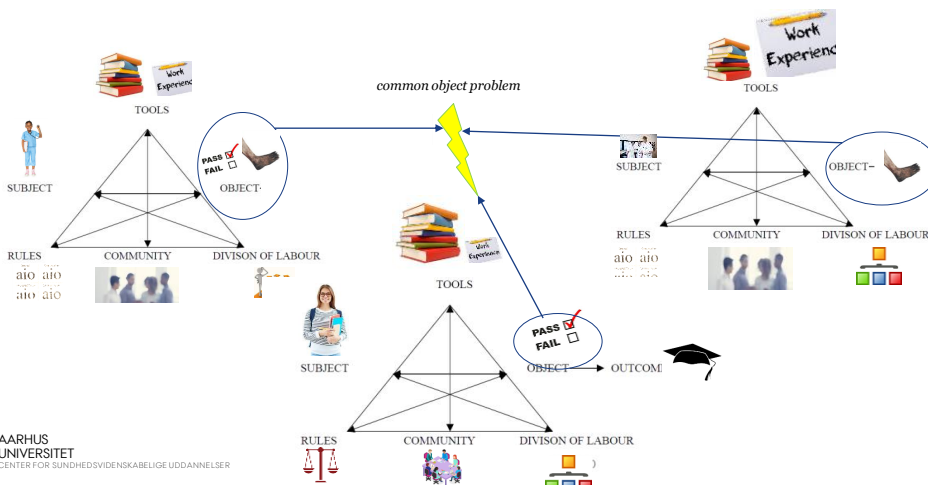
Work Experience

TOOLS

Work Experience

TOOLS

common object problem

PASS
FAIL

SUBJECT

OBJECT·

SUBJECT

OBJECT–

RULES

COMMUNITY

DIVISON OF LABOUR

RULES

COMMUNITY

DIVISON OF LABOUR

aio aio
aio aio

aio aio

Work Experience

TOOLS

PASS
FAIL

SUBJECT

OBJECT

OUTCOM

RULES

COMMUNITY

DIVISON OF LABOUR

AARHUS UNIVERSITET
CENTER FOR SUNDHEDSVIDENSKABELIGE UDDANNELSER